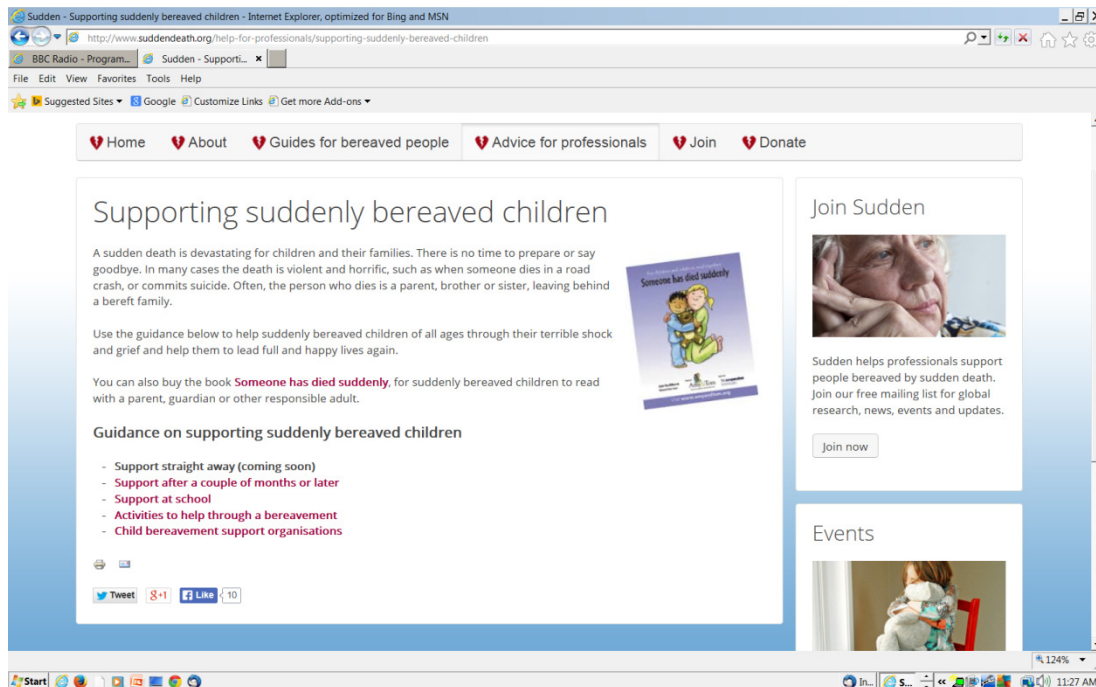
Sudden - Supporting suddenly bereaved children - Internet Explorer, optimized for Bing and MSN

http://www.suddendeath.org/help-for-professionals/supporting-suddenly-bereaved-children

BBC Radio - Program... Sudden - Supporti... ×

File Edit View Favorites Tools Help

Suggested Sites ▾ Google Customize Links Get more Add-ons ▾

Home About Guides for bereaved people Advice for professionals Join Donate

Supporting suddenly bereaved children

A sudden death is devastating for children and their families. There is no time to prepare or say goodbye. In many cases the death is violent and horrific, such as when someone dies in a road crash, or commits suicide. Often, the person who dies is a parent, brother or sister, leaving behind a bereft family.

Use the guidance below to help suddenly bereaved children of all ages through their terrible shock and grief and help them to lead full and happy lives again.

You can also buy the book Someone has died suddenly, for suddenly bereaved children to read with a parent, guardian or other responsible adult.

Someone has died suddenly

Guidance on supporting suddenly bereaved children

- Support straight away (coming soon)
- Support after a couple of months or later
- Support at school
- Activities to help through a bereavement
- Child bereavement support organisations

Tweet 8+1 Like 10

Join Sudden

Sudden helps professionals support people bereaved by sudden death. Join our free mailing list for global research, news, events and updates.

Join now

Events

124%

Start In... S... 11:27 AM